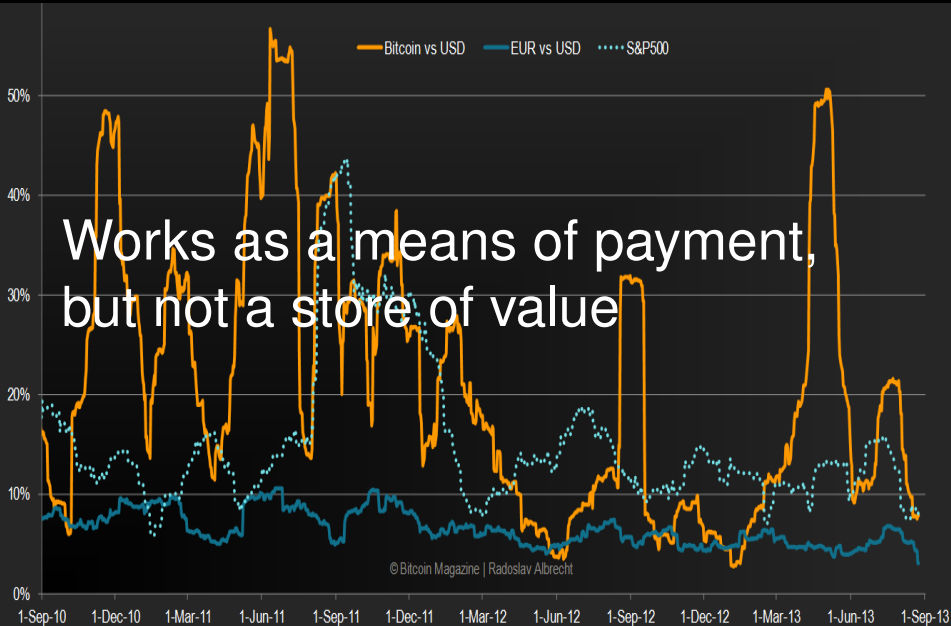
Bitcoin vs USD EUR vs USD S&P500

50%
40%
30%
20%
10%
0%

Works as a means of payment, but not a store of value

© Bitcoin Magazine | Radoslav Albrecht

1-Sep-10 1-Dec-10 1-Mar-11 1-Jun-11 1-Sep-11 1-Dec-11 1-Mar-12 1-Jun-12 1-Sep-12 1-Dec-12 1-Mar-13 1-Jun-13 1-Sep-13